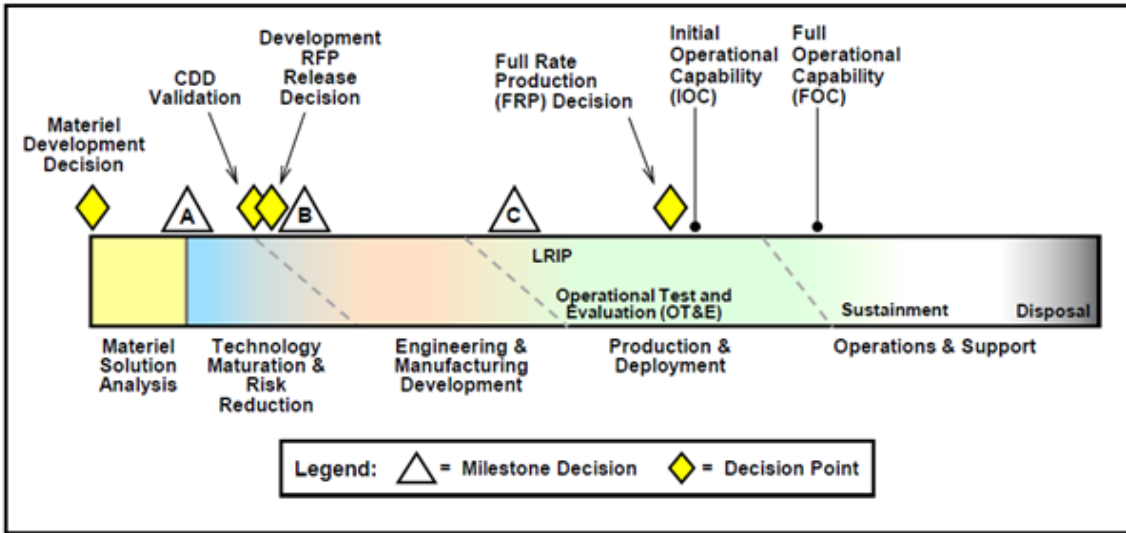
Materiel Development Decision

CDD Validation

Development RFP Release Decision

Full Rate Production (FRP) Decision

Initial Operational Capability (IOC)

Full Operational Capability (FOC)

A

B

C

LRIP

Operational Test and Evaluation (OT&E)

Sustainment

Disposal

Materiel Solution Analysis

Technology Maturation & Risk Reduction

Engineering & Manufacturing Development

Production & Deployment

Operations & Support

Legend: = Milestone Decision = Decision Point